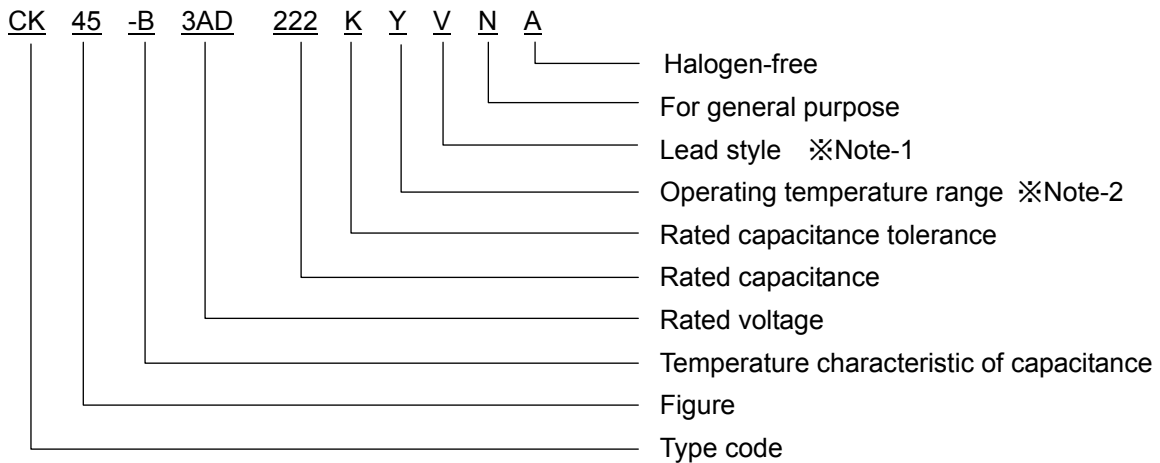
CK 45 -B 3AD 222 K Y V N A

Halogen-free
For general purpose
Lead style ※Note-1
Operating temperature range ※Note-2
Rated capacitance tolerance
Rated capacitance
Rated voltage
Temperature characteristic of capacitance
Figure
Type code